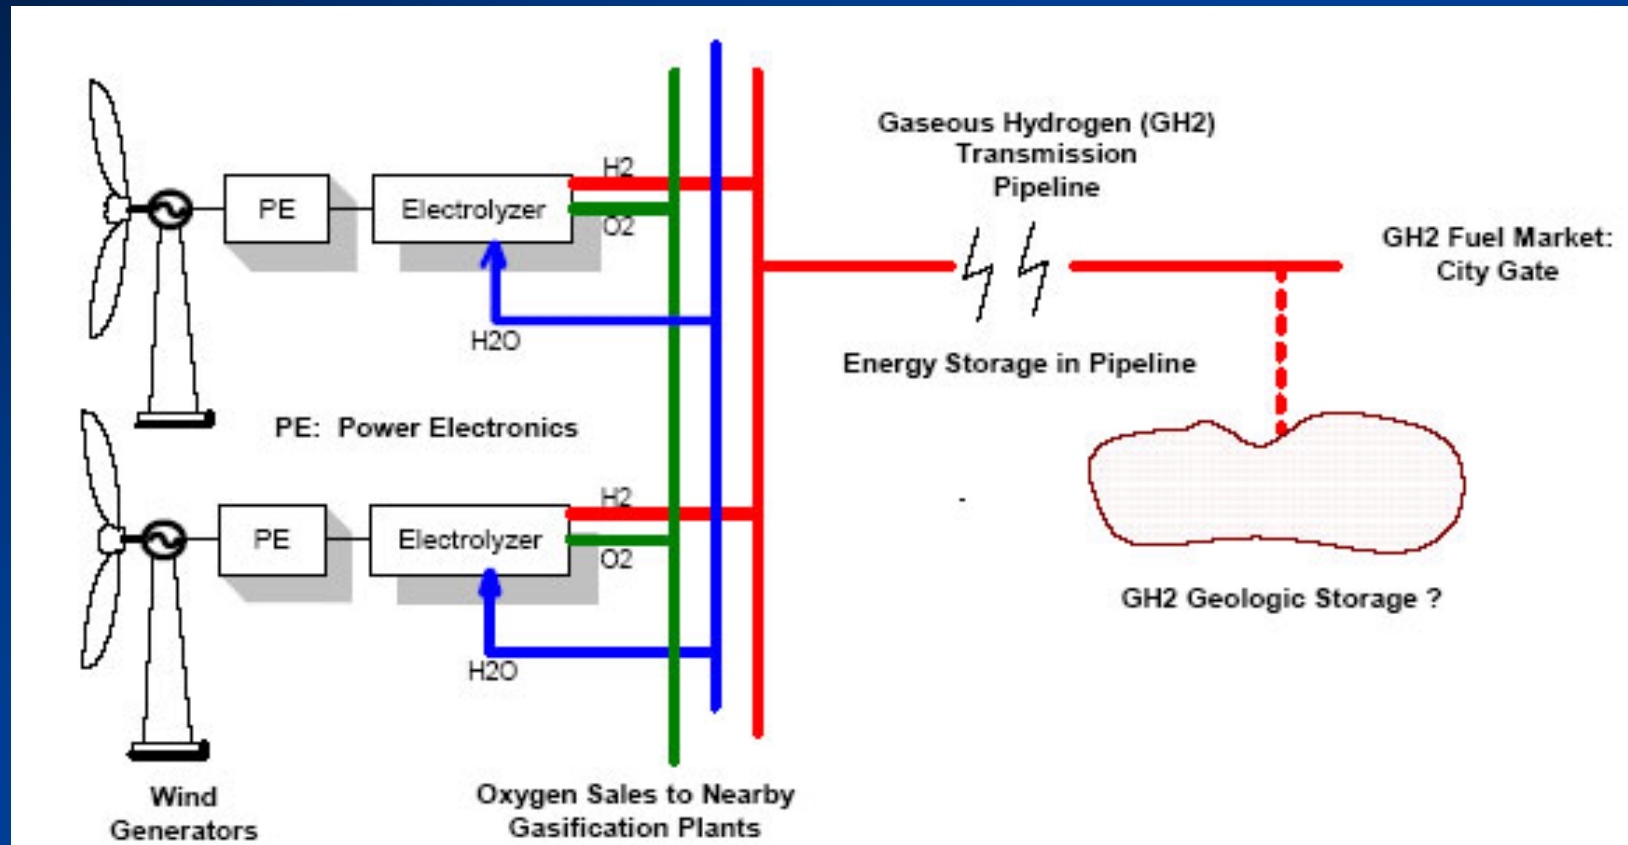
PE

Electrolyzer

H2

O2

H2O

Gaseous Hydrogen (GH2) Transmission Pipeline

GH2 Fuel Market: City Gate

Energy Storage in Pipeline

PE: Power Electronics

PE

Electrolyzer

H2

O2

H2O

GH2 Geologic Storage ?

Wind Generators

Oxygen Sales to Nearby Gasification Plants